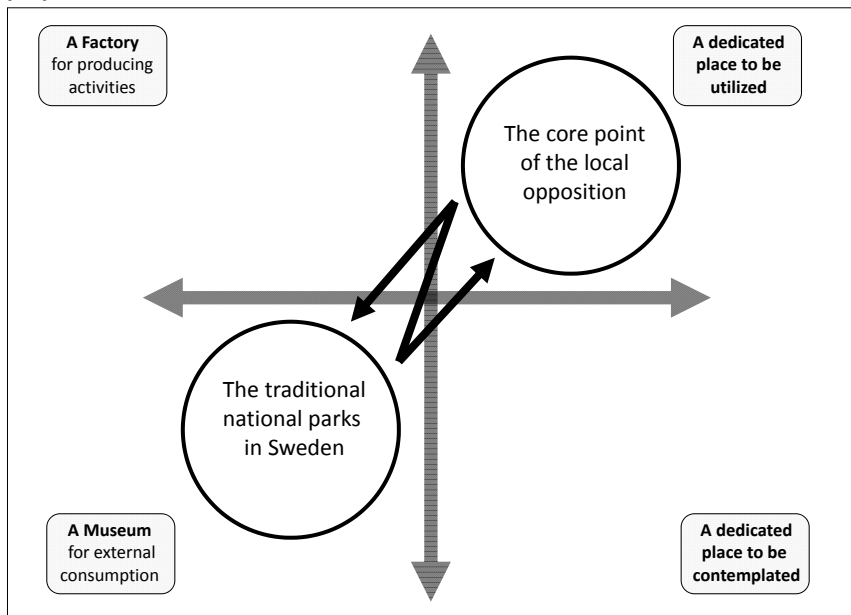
A Factory for producing activities

A dedicated place to be utilized

The core point of the local opposition

The traditional national parks in Sweden

A Museum for external consumption

A dedicated place to be contemplated